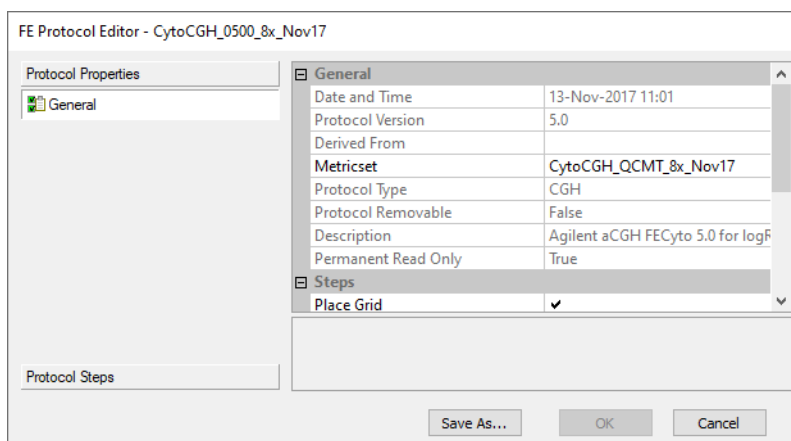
FE Protocol Editor - CytoCGH_0500_8x_Nov17

Protocol Properties

General

Protocol Steps

| ⊟ General | |
|---|---|
| Date and Time | 13-Nov-2017 11:01 |
| Protocol Version | 5.0 |
| Derived From | |
| Metricset | CytoCGH_QCMT_8x_Nov17 |
| Protocol Type | CGH |
| Protocol Removable | False |
| Description | Agilent aCGH FECyto 5.0 for logR |
| Permanent Read Only | True |
| ⊟ Steps | |
| Place Grid | ✔ |

Save As... OK Cancel